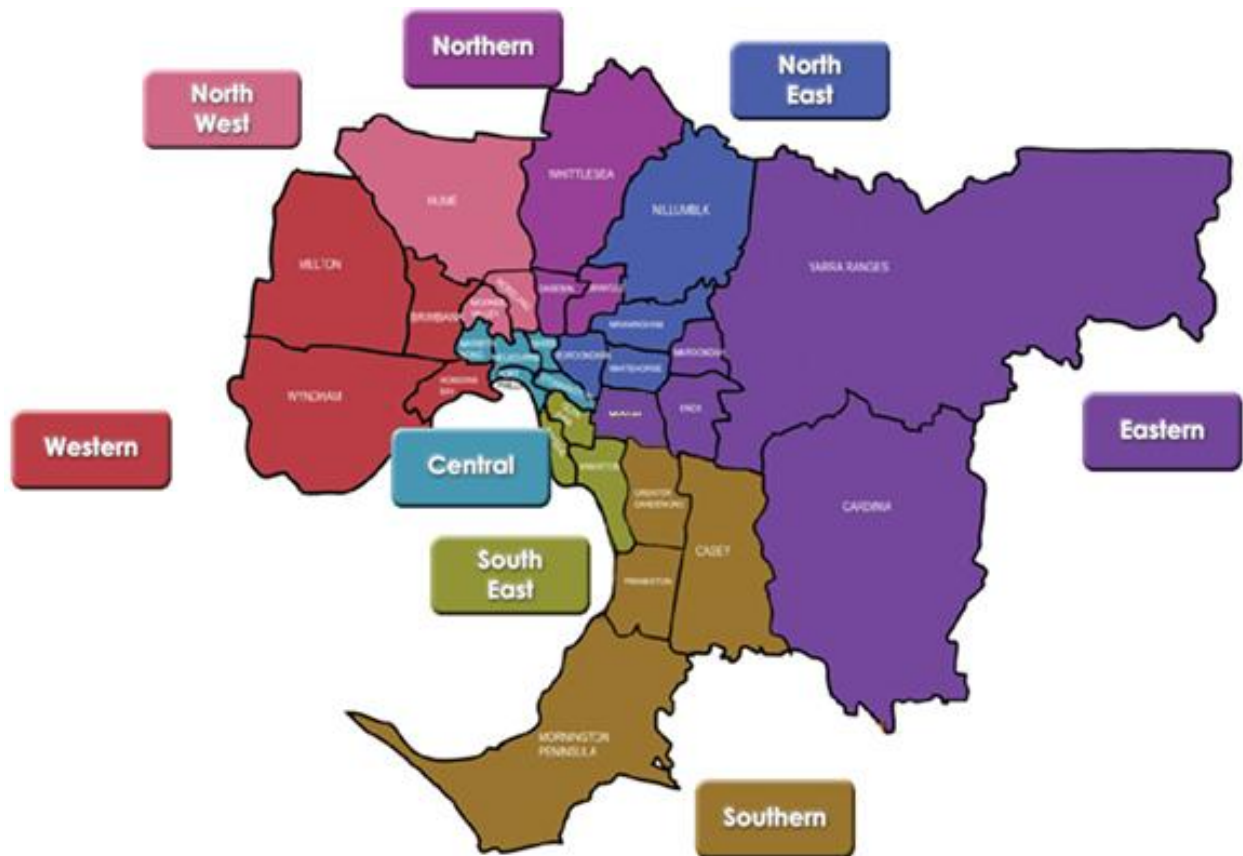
Northern

North West

North East

HUME

WHITTLESEA

NILLUMBIK

MELTON

YARRA RANGES

BRIMBANK

MOONEE VALLEY

DAREBIN

BANYULE

MANNINGHAM

MAROONDAH

MELBOURNE

BOROONDARA

WHITEHORSE

WYNDHAM

HOBSONS BAY

KNOX

Western

Central

Eastern

KINGSTON

GREATER DANDENONG

CASEY

CARDINIA

South East

FRANKSTON

MORNINGTON PENINSULA

Southern